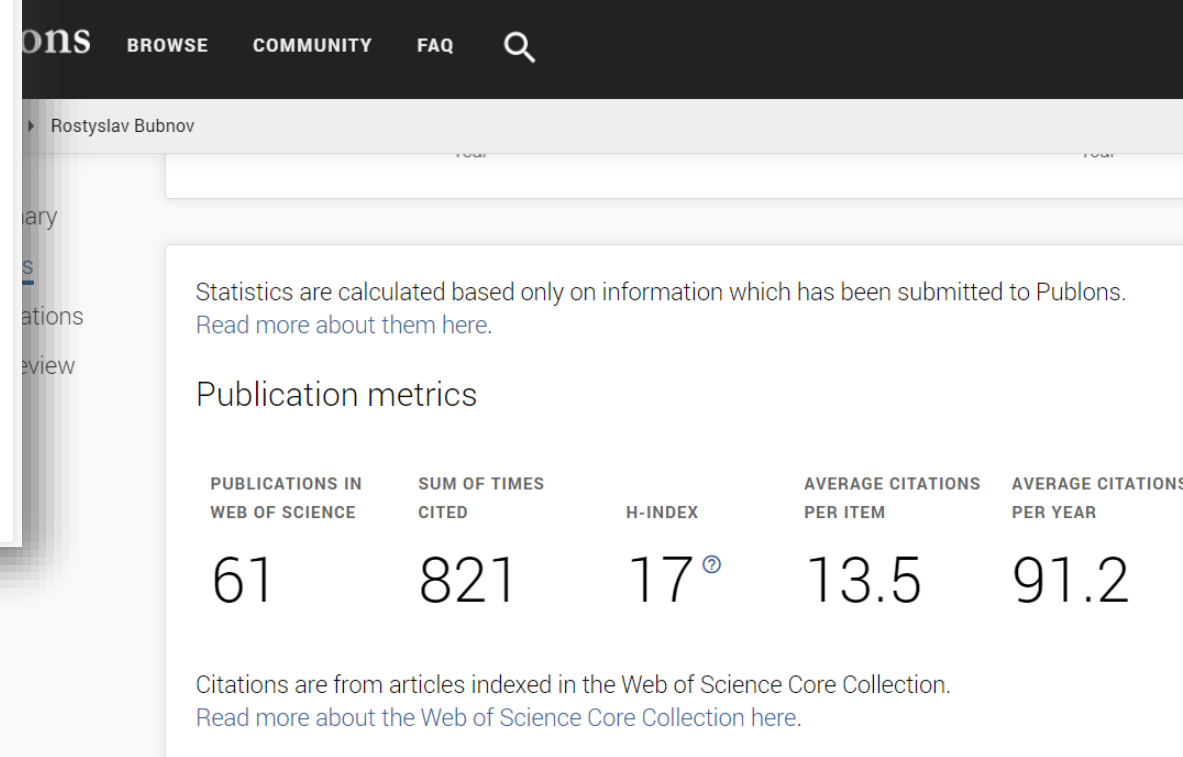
ons BROWSE COMMUNITY FAQ

Rostyslav Bubnov

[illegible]

ary
s
ations
eview

Statistics are calculated based only on information which has been submitted to Publons. Read more about them here.

Publication metrics

| PUBLICATIONS IN WEB OF SCIENCE | SUM OF TIMES CITED | H-INDEX | AVERAGE CITATIONS PER ITEM | AVERAGE CITATIONS PER YEAR |
|---|---|---|---|---|
| 61 | 821 | 17 | 13.5 | 91.2 |

Citations are from articles indexed in the Web of Science Core Collection. Read more about the Web of Science Core Collection here.